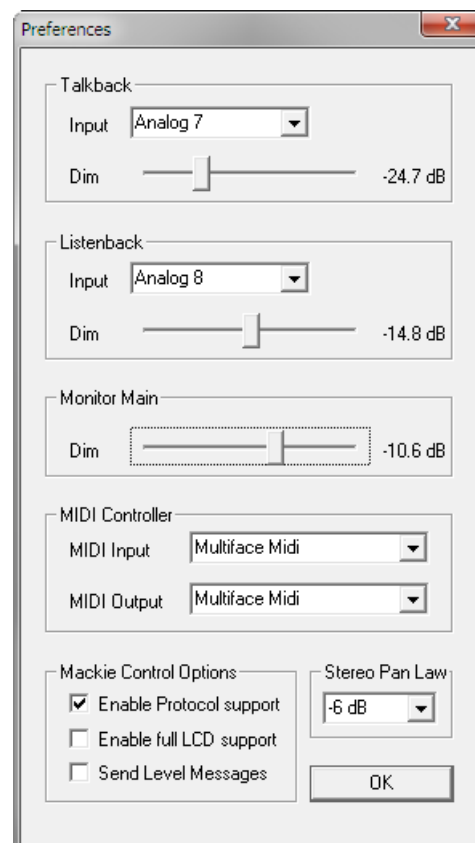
Preferences

Talkback
Input Analog 7
Dim -24.7 dB

Listenback
Input Analog 8
Dim -14.8 dB

Monitor Main
Dim -10.6 dB

MIDI Controller
MIDI Input Multiface Midi
MIDI Output Multiface Midi

Mackie Control Options
Enable Protocol support
Enable full LCD support
Send Level Messages

Stereo Pan Law
-6 dB

OK